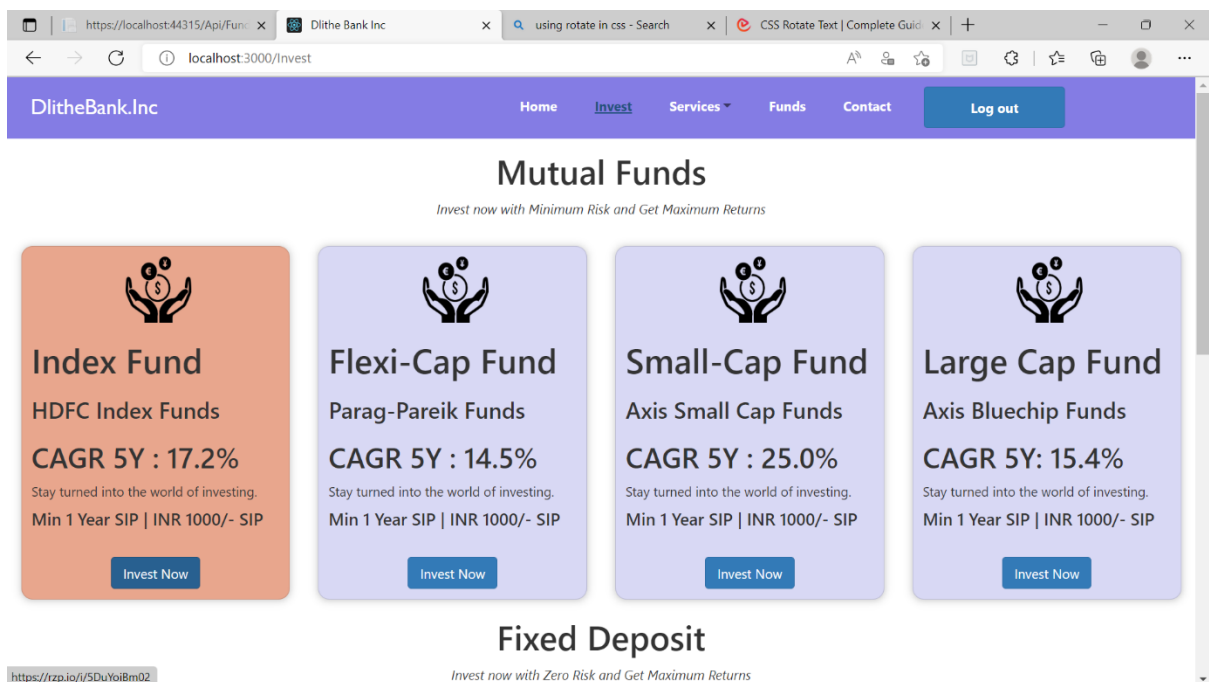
https://localhost:44315/Api/Func ×
Dlithe Bank Inc ×
using rotate in css - Search ×
CSS Rotate Text | Complete Guid ×
+

localhost:3000/Invest

DlitheBank.Inc
Home
Invest
Services
Funds
Contact
Log out

Mutual Funds
Invest now with Minimum Risk and Get Maximum Returns

Index Fund
HDFC Index Funds
CAGR 5Y : 17.2%
Stay turned into the world of investing.
Min 1 Year SIP | INR 1000/- SIP
Invest Now

Flexi-Cap Fund
Parag-Pareik Funds
CAGR 5Y : 14.5%
Stay turned into the world of investing.
Min 1 Year SIP | INR 1000/- SIP
Invest Now

Small-Cap Fund
Axis Small Cap Funds
CAGR 5Y : 25.0%
Stay turned into the world of investing.
Min 1 Year SIP | INR 1000/- SIP
Invest Now

Large Cap Fund
Axis Bluechip Funds
CAGR 5Y: 15.4%
Stay turned into the world of investing.
Min 1 Year SIP | INR 1000/- SIP
Invest Now

Fixed Deposit
Invest now with Zero Risk and Get Maximum Returns

https://rzp.io/i/5DuYoiBm02